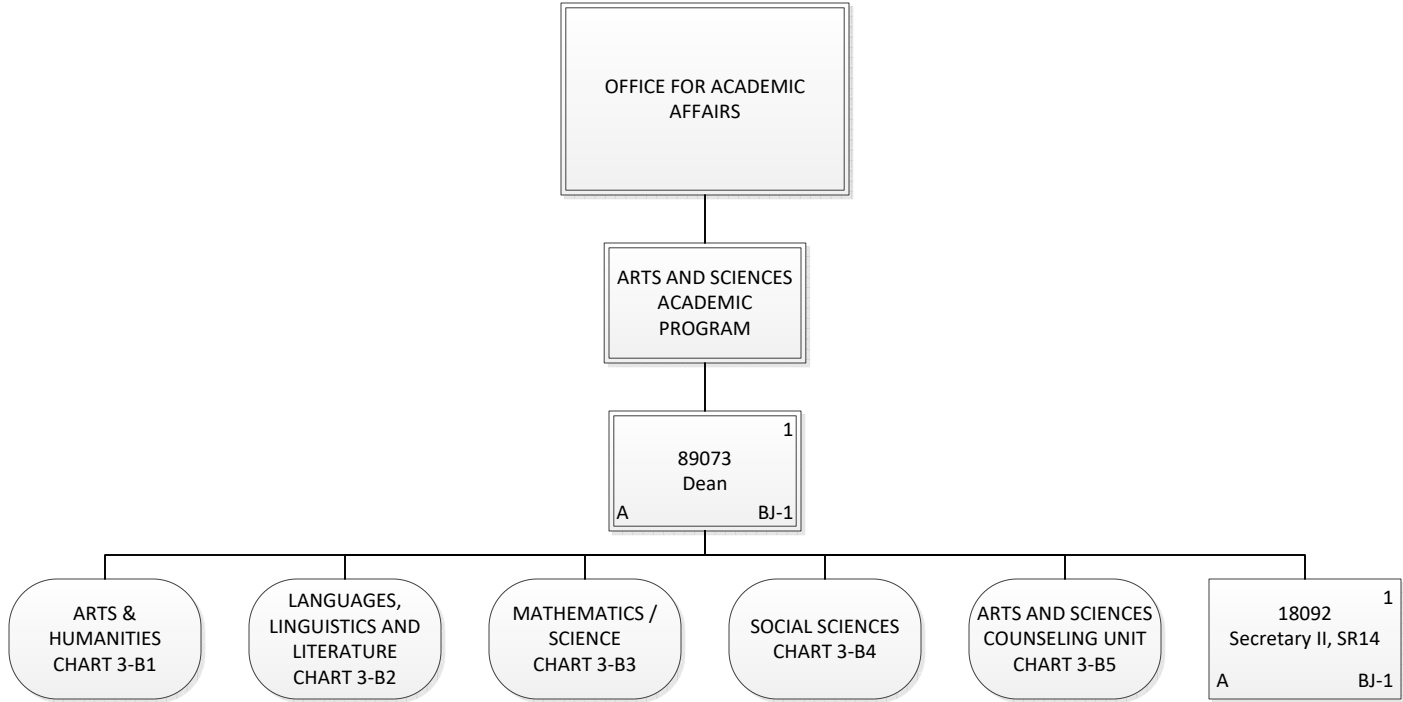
OFFICE FOR ACADEMIC AFFAIRS

ARTS AND SCIENCES ACADEMIC PROGRAM

1
89073
Dean
A BJ-1

ARTS & HUMANITIES CHART 3-B1

LANGUAGES, LINGUISTICS AND LITERATURE CHART 3-B2

MATHEMATICS / SCIENCE CHART 3-B3

SOCIAL SCIENCES CHART 3-B4

ARTS AND SCIENCES COUNSELING UNIT CHART 3-B5

1
18092
Secretary II, SR14
A BJ-1